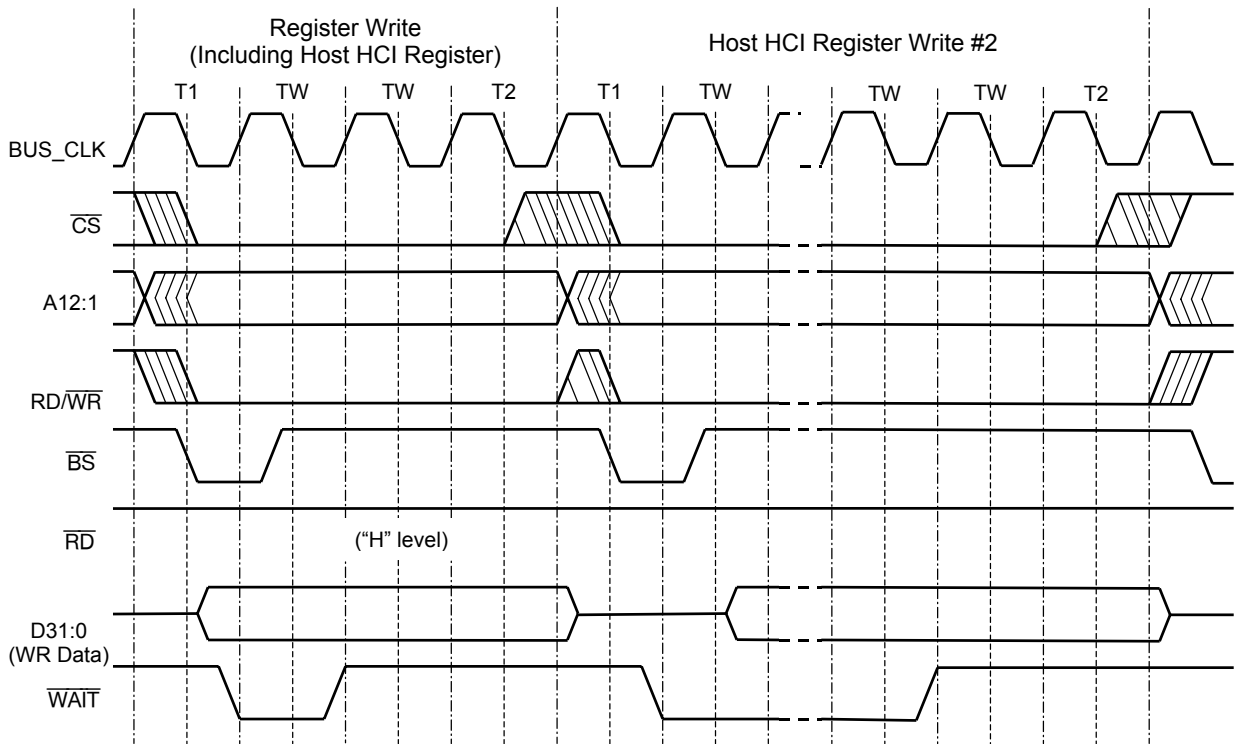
Register Write
(Including Host HCI Register)

Host HCI Register Write #2

T1 TW TW T2 T1 TW TW TW T2

BUS_CLK

$\overline{CS}$

A12:1

RD/$\overline{WR}$

$\overline{BS}$

$\overline{RD}$

(“H” level)

D31:0
(WR Data)

$\overline{WAIT}$